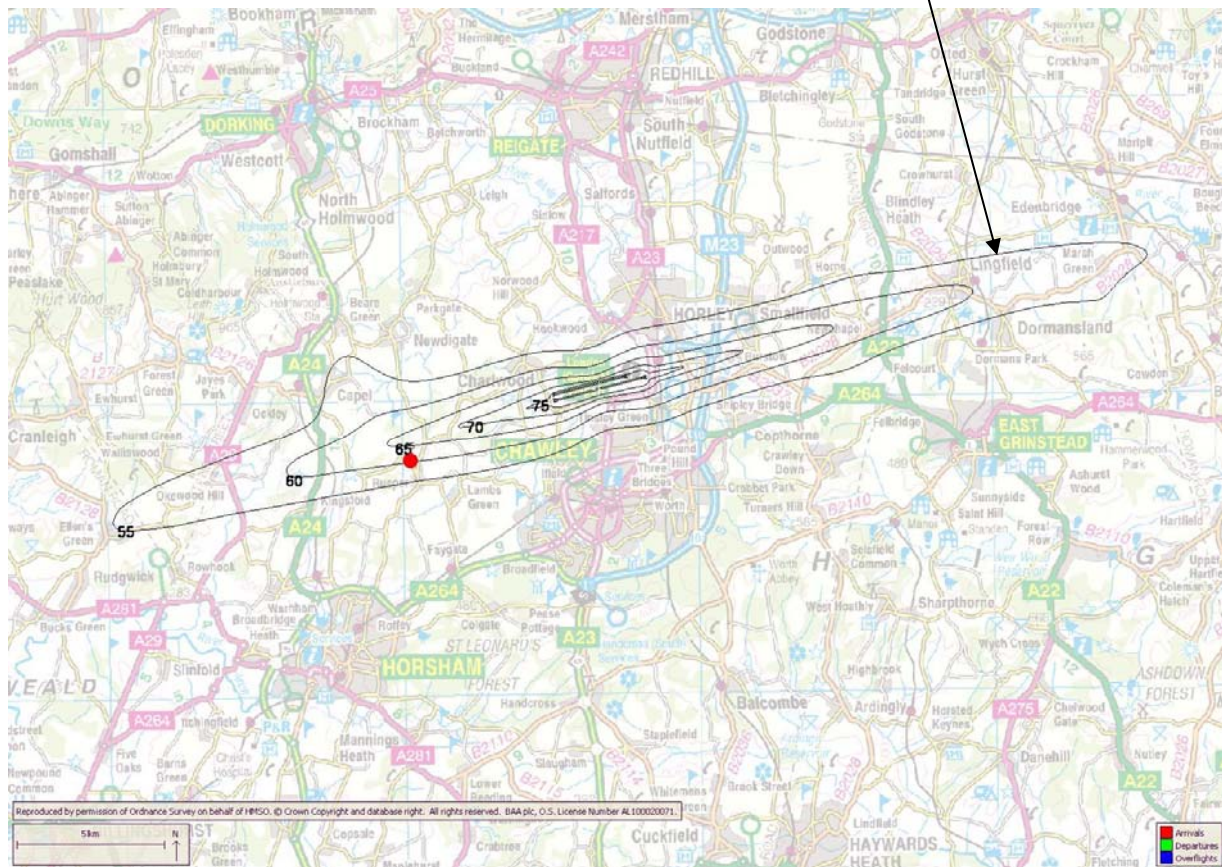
Bookham
Mersham
Godstone
Effingham
Polesden Lacey
Westhumble
The Hermitage
A242
Oxted
Hurst Green
Crockham Hill
Toy's Hill
Buckland
REDHILL
Bletchingley
Tandridge
A25
DORKING
Brockham
Betchworth
REIGATE
South Nutfield
Godstone
South Godstone
Downs Way
Gomshall
Westcott
Wotton
Abinger Hammer
Sutton Abinger
North Holmwood
Leigh
Salfords
Sidlow
Crowhurst
Blindley Heath
Edenbridge
Marsh Green
Abinger Common
Holmbury St Mary
Coldharbour
South Holmwood
A217
A23
M23
Outwood
Horne
Lingfield
Peaslake
Hurt Wood
Beare Green
Parkgate
Norwood Hill
Hookwood
HORLEY
Smallfield
Dormansland
Newdigate
A24
Forest Green
Jayes Park
Ewhurst
Capel
Charlwood
75
Dormans Park
Felcourt
Cowden
A264
Shipley Bridge
Felbridge
A264
70
Cranleigh
Ewhurst Green
Wallis Wood
Ockley
65
CRAWLEY
Pound Hill
Copthorne
Crawley Down
EAST GRINSTEAD
Hammerwood Park
Ashurst Wood
60
Oakwood Hill
Kingsfold
Lambs Green
Three Bridges
Worth
Crabbet Park
Turners Hill
B2110
Sunnyside
Saint Hill
Forest Row
Hartfield
55
Ellen's Green
Faygate
Rowhook
Rudgwick
Broadfield
Worth Abbey
Selsfield Common
H
I
G
B2110
Upper Hartfield
Coleman's Hatch
A281
A264
West Hoathly
Sharpthorne
A22
Pease Pottage
Warnham
Bucks Green
A29
Broadbridge Heath
Roffey
A23
ST LEONARD'S
Wych Cross
Slinfold
HORSHAM
FOREST
Highbrook
ASHDOWN FOREST
WEALD
Handcross
Balcombe
Ardingly
Horsted Keynes
A275
Chelwood Gate
A264
Itchingfield
Staplefield
Danehill
Nutley
Five Oaks
Barns Green
Christ's Hospital
Mannings Heath
A281
B2110
Slaugham
Whitemans Green
A22
Newpound Common
Lower Beeding
Brook Street
Reproduced by permission of Ordnance Survey on behalf of HMSO. © Crown Copyright and database right. All rights reserved. BAA plc, O.S. License Number AL100020071.
5km
N
Cowfold
Capsale
Cuckfield
Lindfield
HAYWARDS HEATH
Crabtree
Brooks Green
Fletching
Arrivals
Departures
Overflights